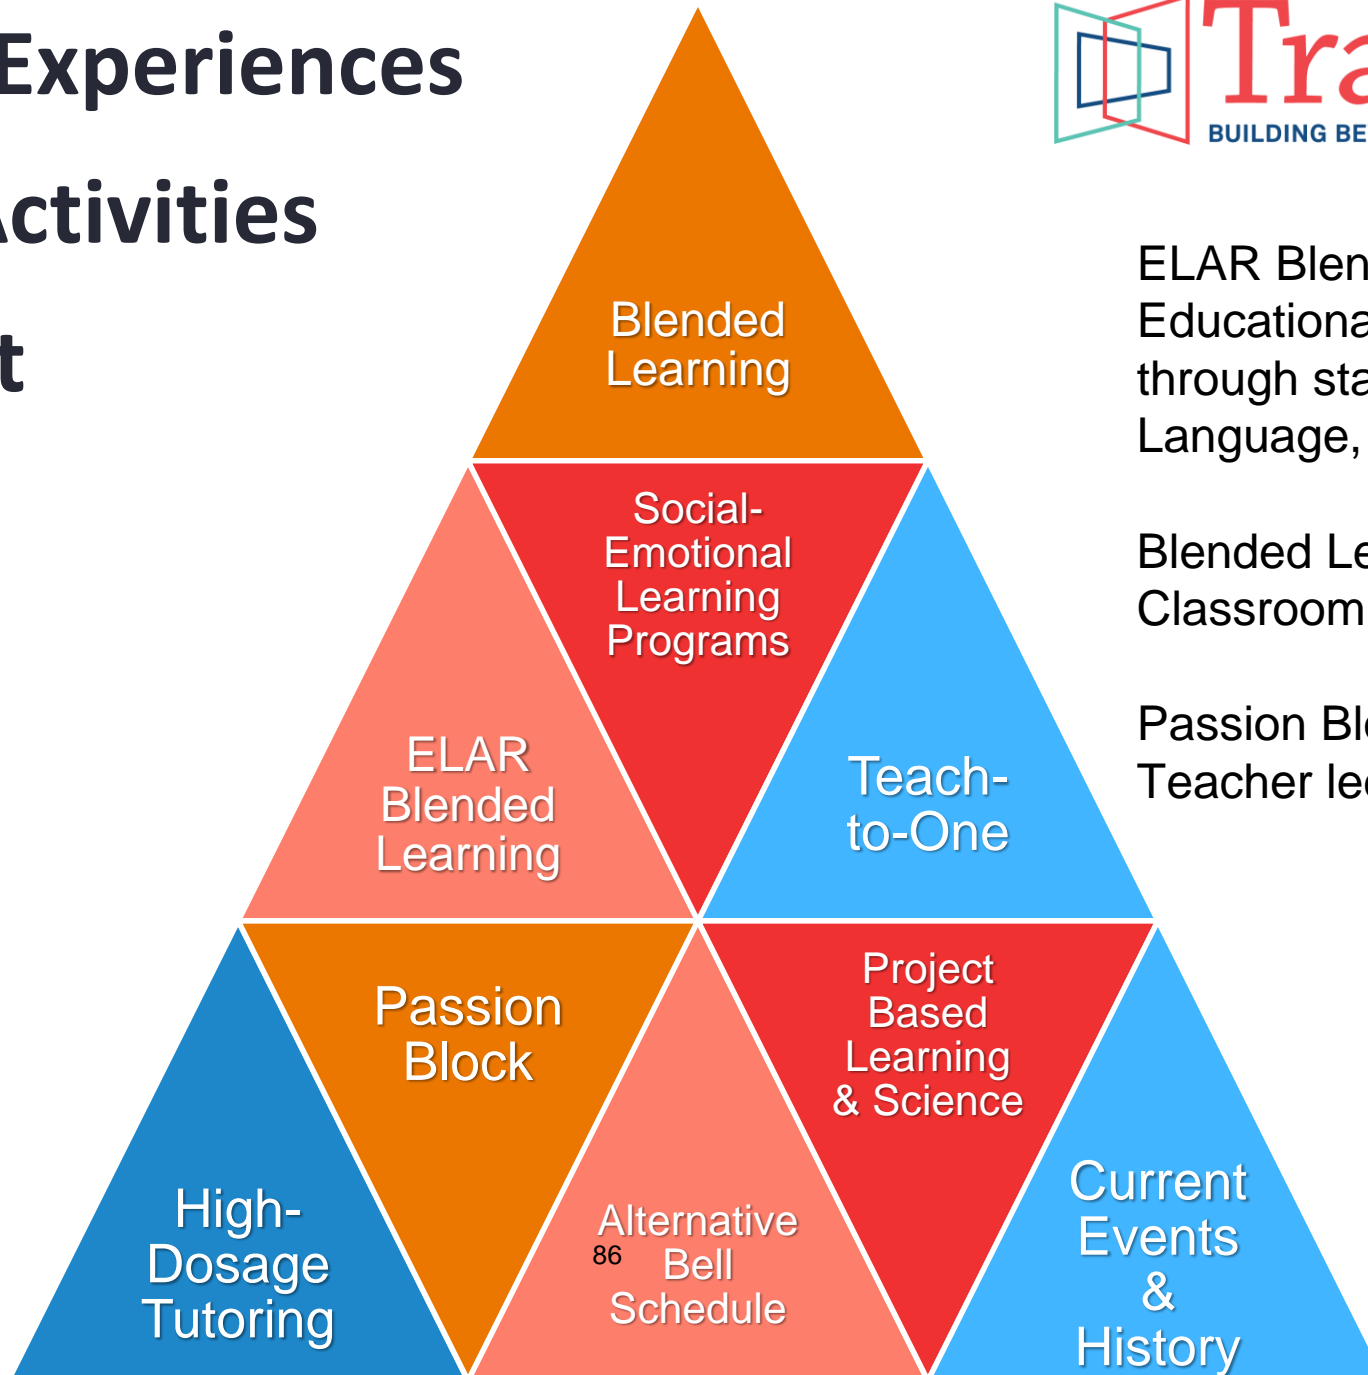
Experiences

ctivities

t

Tra

BUILDING BE

Blended Learning

Social-Emotional Learning Programs

ELAR Blended Learning

Teach-to-One

Passion Block

Project Based Learning & Science

High-Dosage Tutoring

Alternative Bell Schedule

86

Current Events & History

ELAR Blen
Educationa
through sta
Language,

Blended Le
Classroom

Passion Bl
Teacher le